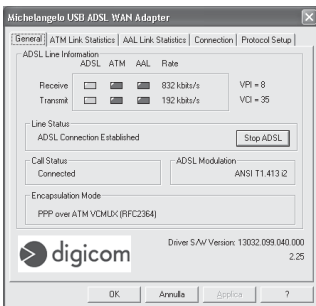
Michelangelo USB ADSL WAN Adapter

General | ATM Link Statistics | AAL Link Statistics | Connection | Protocol Setup

ADSL Line Information

| | ADSL | ATM | AAL | Rate | |
|---|---|---|---|---|---|
| Receive | | | | 832 kbits/s | VPI = 8 |
| Transmit | | | | 192 kbits/s | VCI = 35 |

Line Status
ADSL Connection Established
Stop ADSL

Call Status
Connected

ADSL Modulation
ANSI T1.413 i2

Encapsulation Mode
PPP over ATM VCMUX (RFC2364)

digicom

Driver S/W Version: 13032.099.040.000
2.25

OK Annulla Applica ?